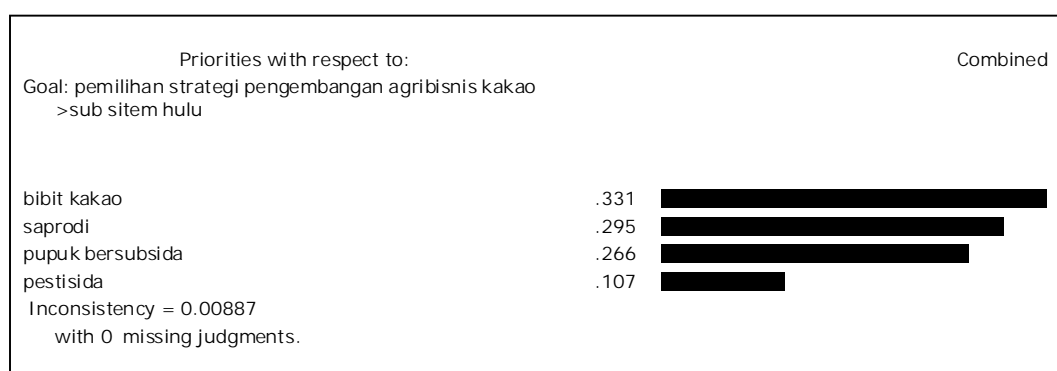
Priorities with respect to:

Combined

Goal: pemilihan strategi pengembangan agribisnis kakao
>sub sitem hulu

| | |
|---|---|
| bibit kakao | .331 |
| saprodi | .295 |
| pupuk bersubsida | .266 |
| pestisida | .107 |

Inconsistency = 0.00887
with 0 missing judgments.